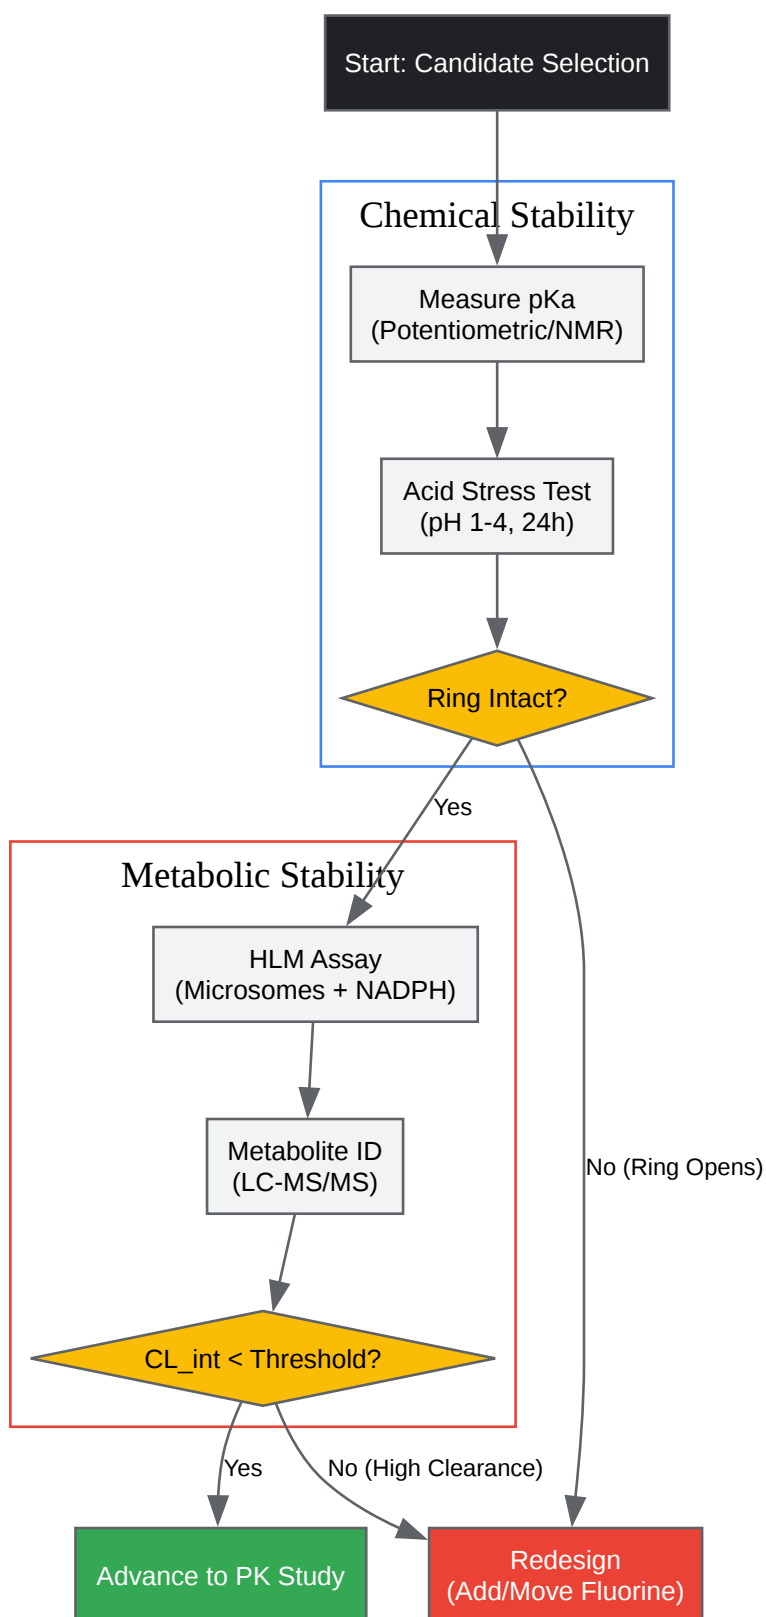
Start: Candidate Selection

Chemical Stability

Measure pKa
(Potentiometric/NMR)

Acid Stress Test
(pH 1-4, 24h)

Ring Intact?

Yes

No (Ring Opens)

Metabolic Stability

HLM Assay
(Microsomes + NADPH)

Metabolite ID
(LC-MS/MS)

CL_int < Threshold?

Yes

No (High Clearance)

Advance to PK Study

Redesign
(Add/Move Fluorine)